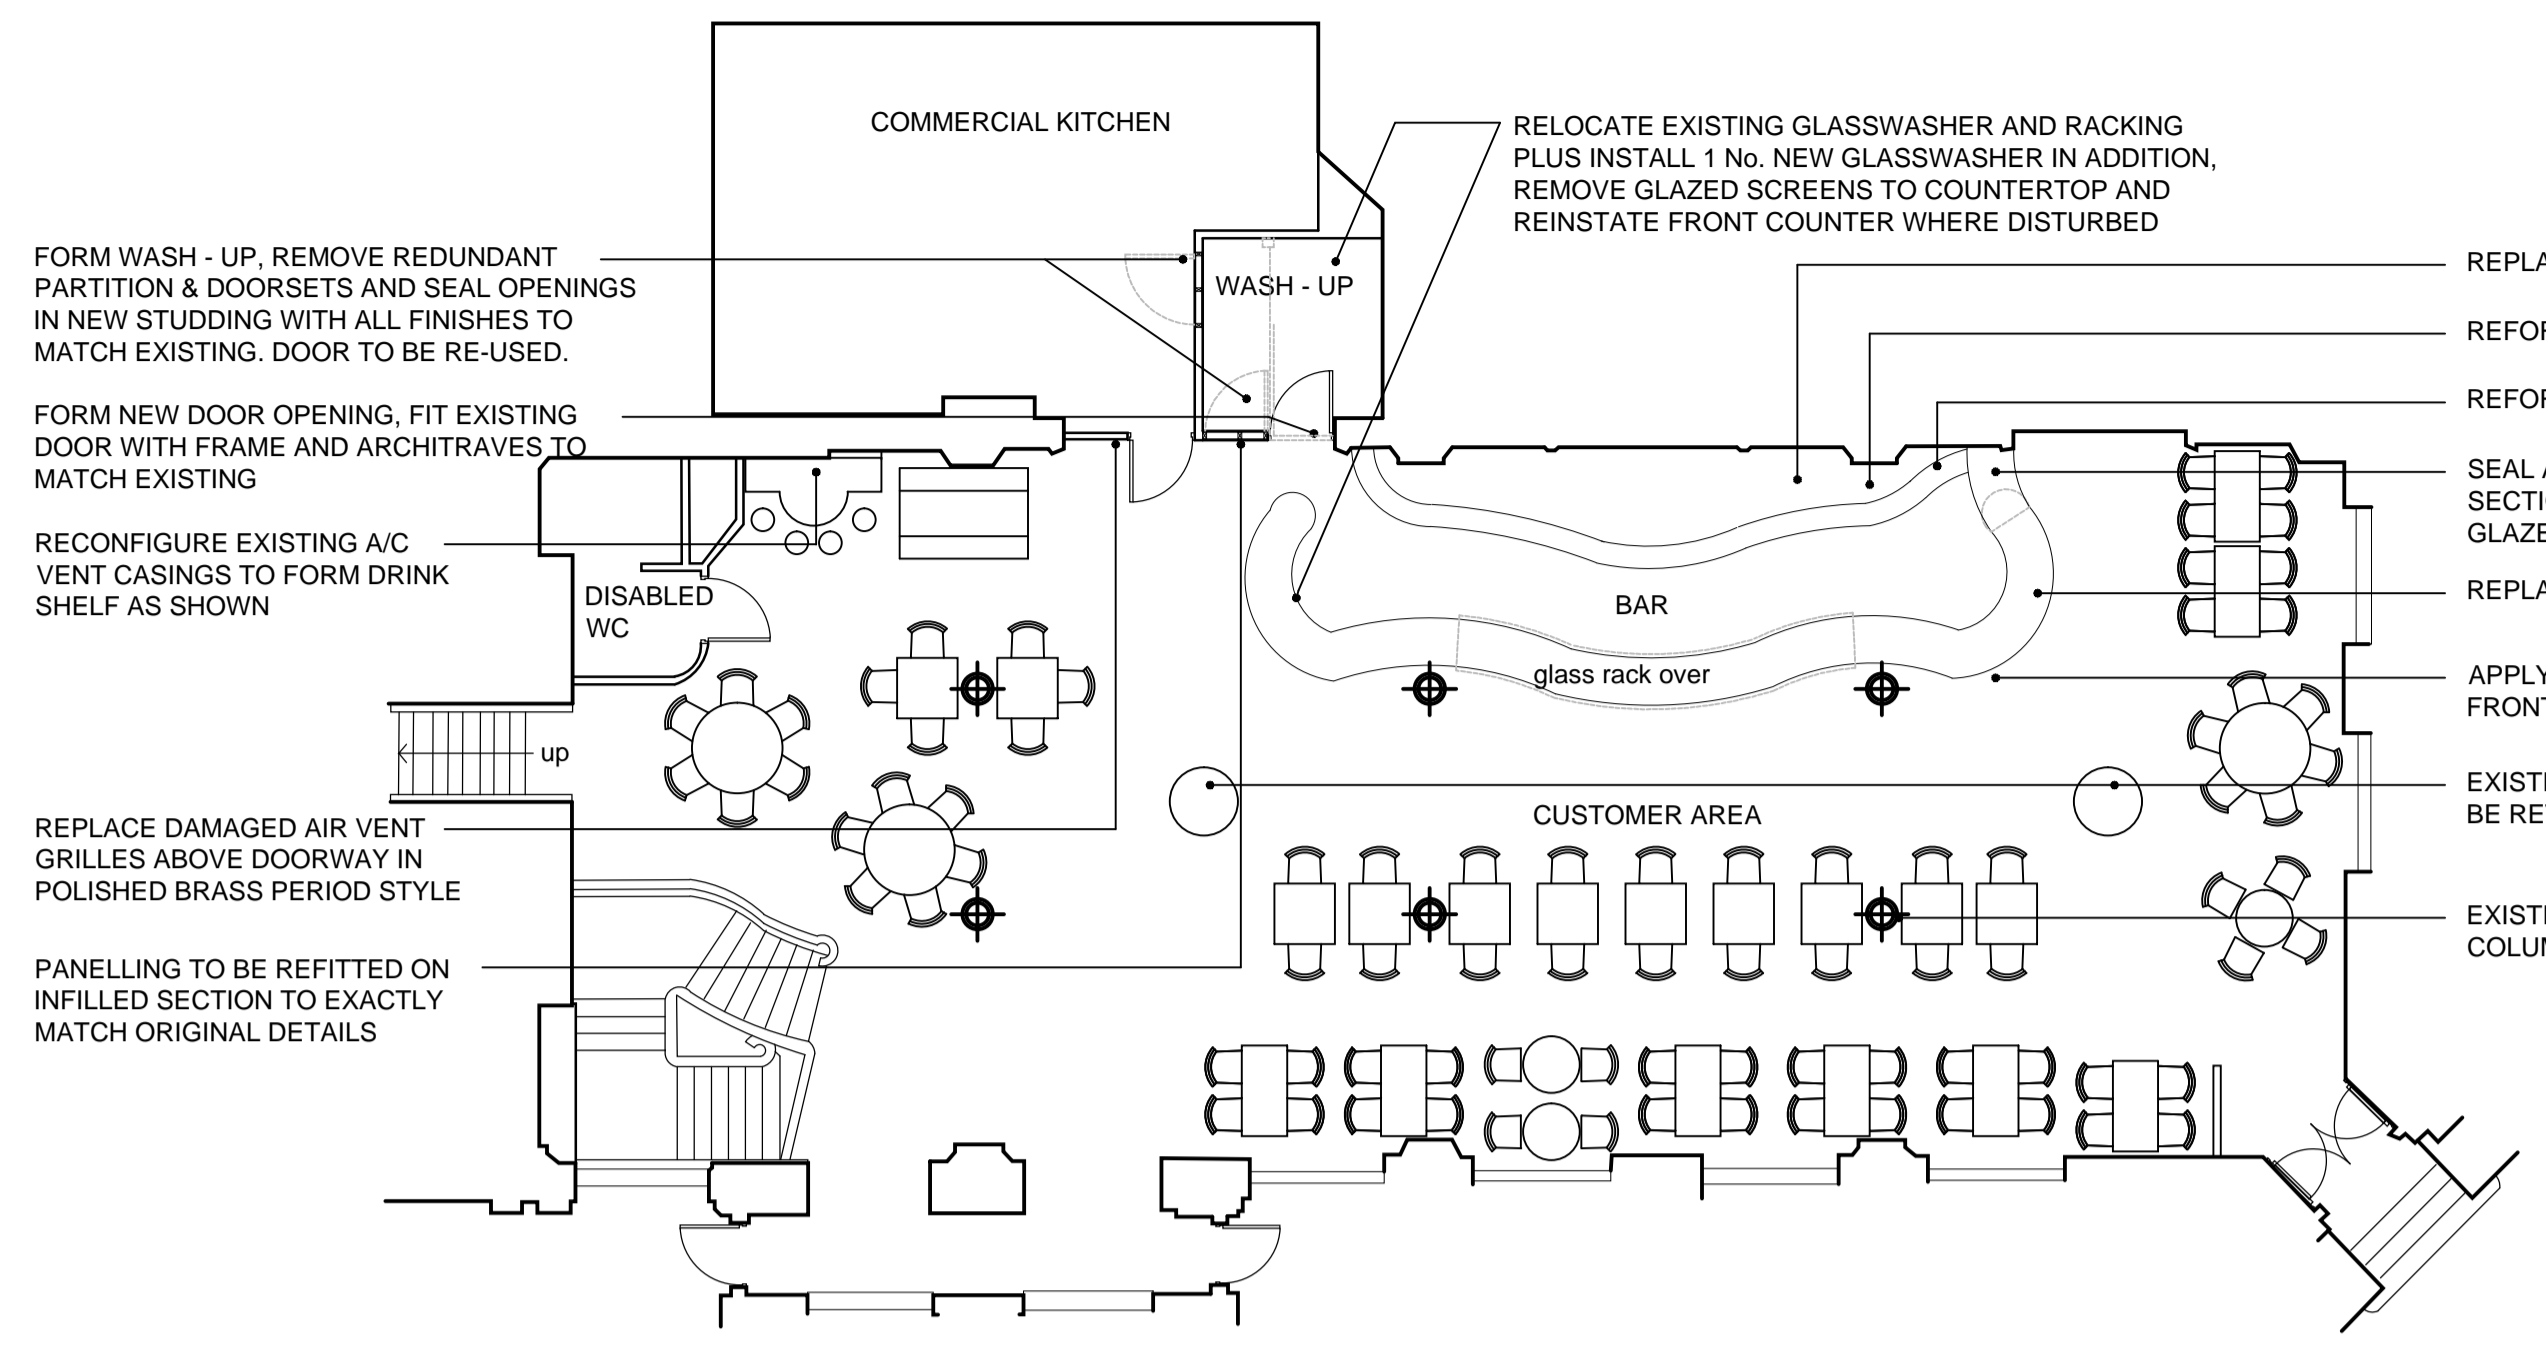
COMMERCIAL KITCHEN

RELOCATE EXISTING GLASSWASHER AND RACKING PLUS INSTALL 1 No. NEW GLASSWASHER IN ADDITION, REMOVE GLAZED SCREENS TO COUNTERTOP AND REINSTATE FRONT COUNTER WHERE DISTURBED

FORM WASH - UP, REMOVE REDUNDANT PARTITION & DOORSETS AND SEAL OPENINGS IN NEW STUDDING WITH ALL FINISHES TO MATCH EXISTING. DOOR TO BE RE-USED.

WASH - UP

REPLA

REFOR

REFOR

FORM NEW DOOR OPENING, FIT EXISTING DOOR WITH FRAME AND ARCHITRAVES TO MATCH EXISTING

SEAL A
SECTI
GLAZE

RECONFIGURE EXISTING A/C VENT CASINGS TO FORM DRINK SHELF AS SHOWN

DISABLED WC

BAR

REPLA

glass rack over

APPLY
FRONT

up

EXISTI
BE RE

CUSTOMER AREA

REPLACE DAMAGED AIR VENT GRILLES ABOVE DOORWAY IN POLISHED BRASS PERIOD STYLE

EXISTI
COLUM

PANELLING TO BE REFITTED ON INFILLED SECTION TO EXACTLY MATCH ORIGINAL DETAILS